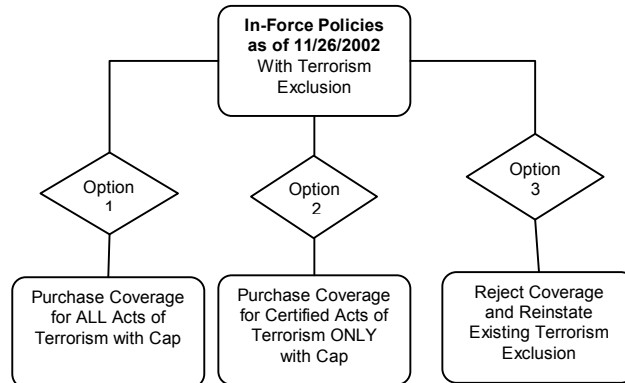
**In-Force Policies as of 11/26/2002** With Terrorism Exclusion

Option 1

Option 2

Option 3

Purchase Coverage for ALL Acts of Terrorism with Cap

Purchase Coverage for Certified Acts of Terrorism ONLY with Cap

Reject Coverage and Reinstate Existing Terrorism Exclusion